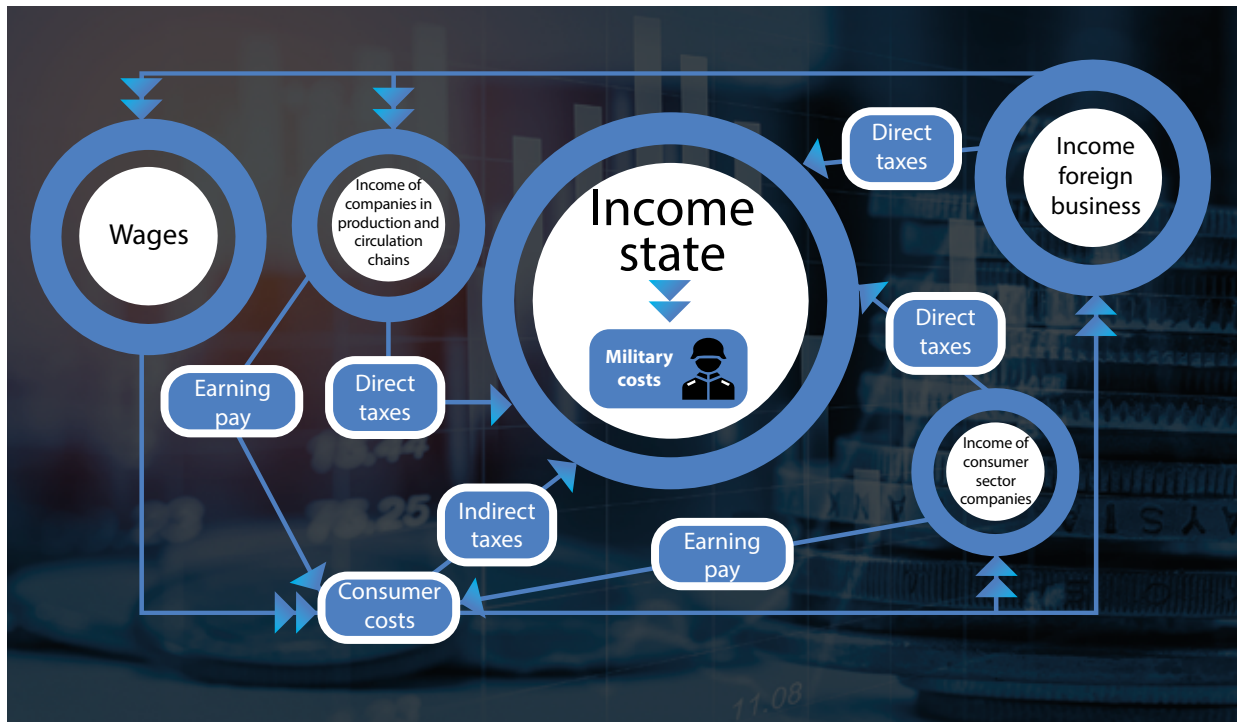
Wages

Income of companies in production and circulation chains

Income state

Military costs

Direct taxes

Income foreign business

Direct taxes

Earning pay

Direct taxes

Income of consumer sector companies

Indirect taxes

Earning pay

Consumer costs